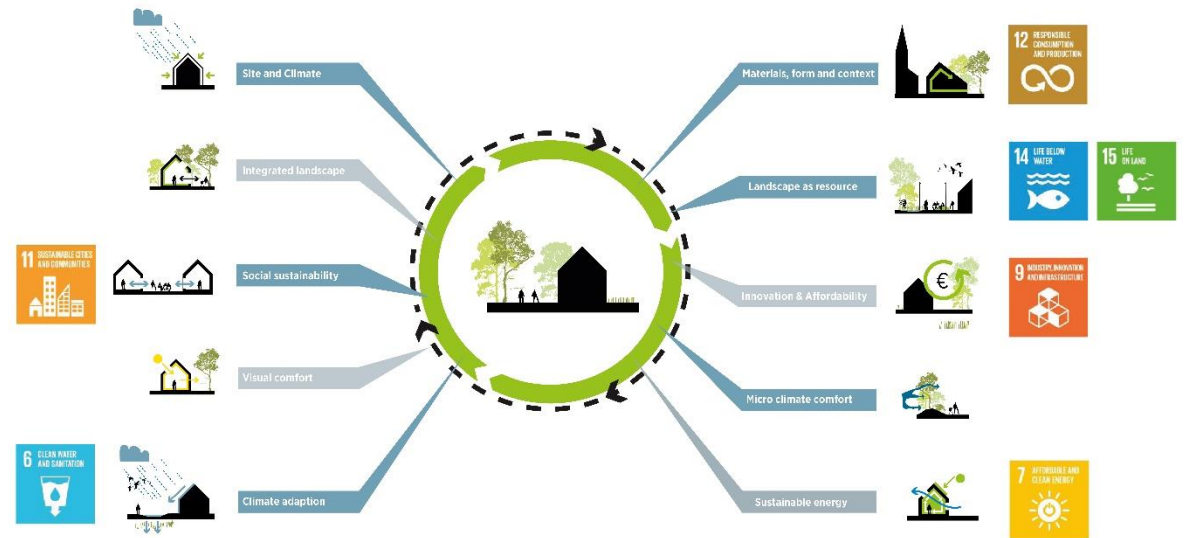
Site and Climate

Integrated landscape

11 SUSTAINABLE CITIES AND COMMUNITIES

Social sustainability

Visual comfort

6 CLEAN WATER AND SANITATION

Climate adaption

Materials, form and context

12 RESPONSIBLE CONSUMPTION AND PRODUCTION

Landscape as resource

14 LIFE BELOW WATER

15 LIFE ON LAND

Innovation & Affordability

€

9 INDUSTRY, INNOVATION AND INFRASTRUCTURE

Micro climate comfort

Sustainable energy

7 AFFORDABLE AND CLEAN ENERGY